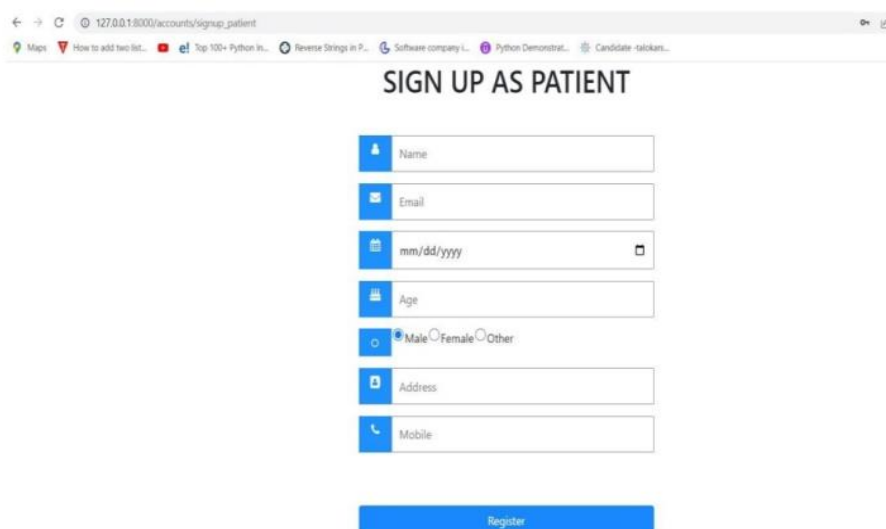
127.0.0.1:8000/accounts/signup_patient

Maps How to add two list... Top 100+ Python In... Reverse Strings in P... Software company i... Python Demonstrat... Candidate -talokars...

SIGN UP AS PATIENT

Name

Email

mm/dd/yyyy

Age

Male Female Other

Address

Mobile

Register